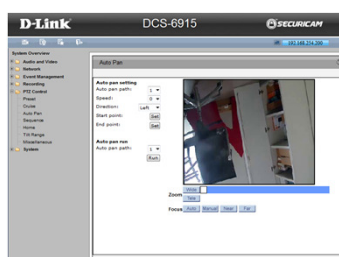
D-Link

DCS-6915

SECURICAM

192.168.274.290

System Overview

Audio and Video

Network

Event Management

Recording

PTZ Control

Preset

Cruise

Auto Pan

Sequence

Home

Tilt Range

Miscellaneous

System

Auto Pan

Auto pan setting

Auto pan path: 1

Speed: 0

Direction: Left

Start point: Set

End point: Set

Auto pan run

Auto pan path: 1

Run

Zoom Wide

Tele

Focus Auto Manual Near Far